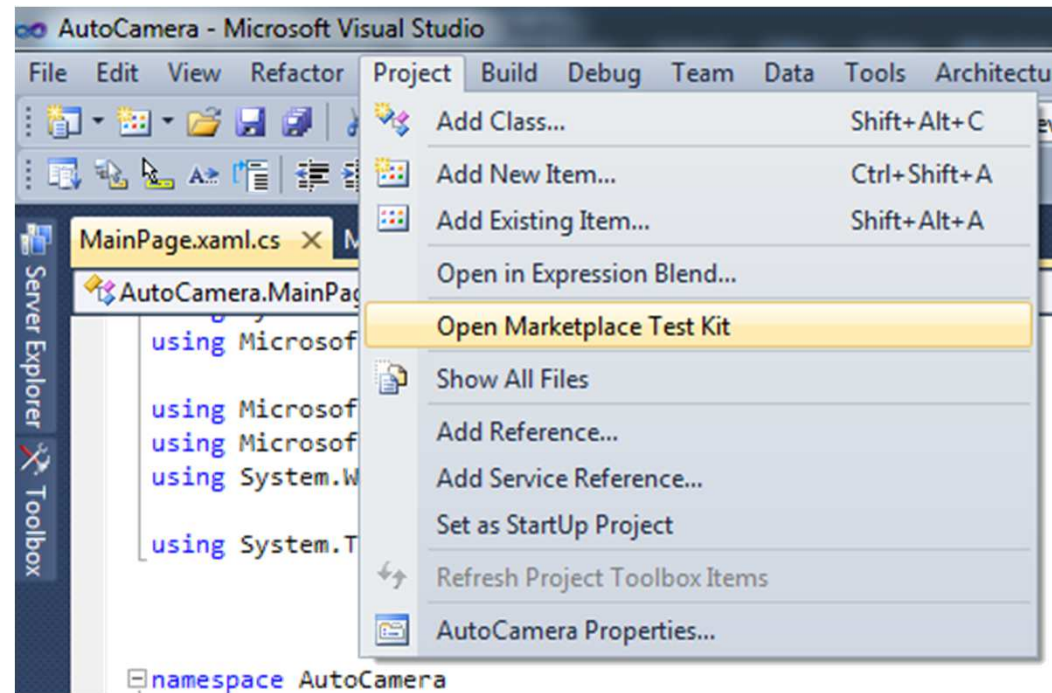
AutoCamera - Microsoft Visual Studio

File Edit View Refactor Project Build Debug Team Data Tools Architectu

Add Class... Shift+Alt+C

Add New Item... Ctrl+Shift+A

Add Existing Item... Shift+Alt+A

Open in Expression Blend...

Open Marketplace Test Kit

Show All Files

Add Reference...

Add Service Reference...

Set as StartUp Project

Refresh Project Toolbox Items

AutoCamera Properties...

MainPage.xaml.cs × M

AutoCamera.MainPag

Server Explorer

Toolbox

using Microsof

using Microsof
using Microsof
using System.W

using System.T

namespace AutoCamera